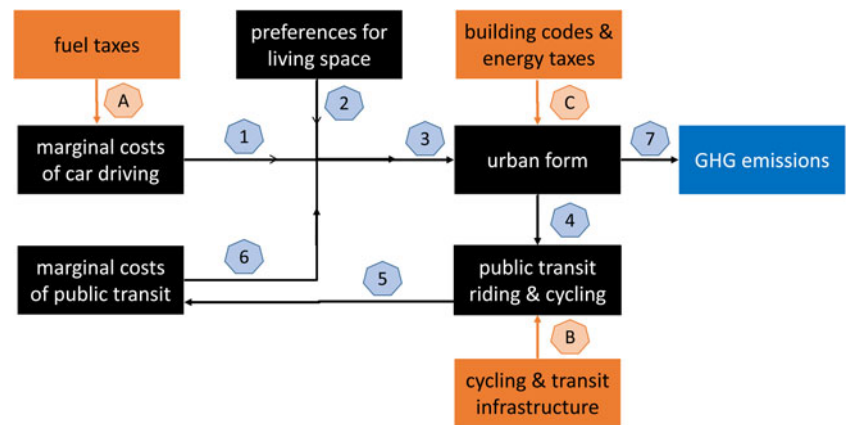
fuel taxes

preferences for living space

building codes & energy taxes

A

2

C

marginal costs of car driving

1

3

urban form

7

GHG emissions

4

marginal costs of public transit

6

5

public transit riding & cycling

B

cycling & transit infrastructure